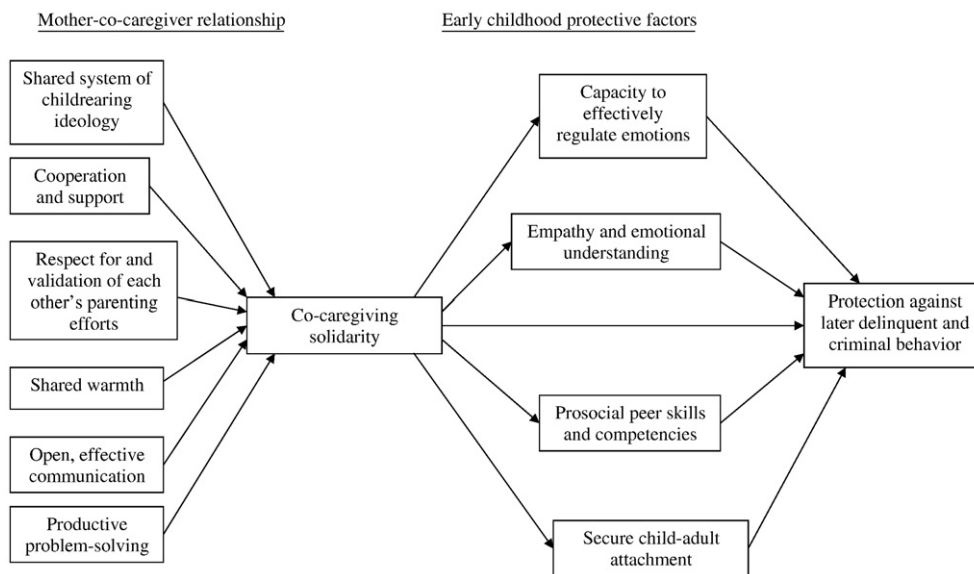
Mother-co-caregiver relationship

Early childhood protective factors

Shared system of childrearing ideology

Cooperation and support

Respect for and validation of each other's parenting efforts

Shared warmth

Open, effective communication

Productive problem-solving

Co-caregiving solidarity

Capacity to effectively regulate emotions

Empathy and emotional understanding

Prosocial peer skills and competencies

Secure child-adult attachment

Protection against later delinquent and criminal behavior